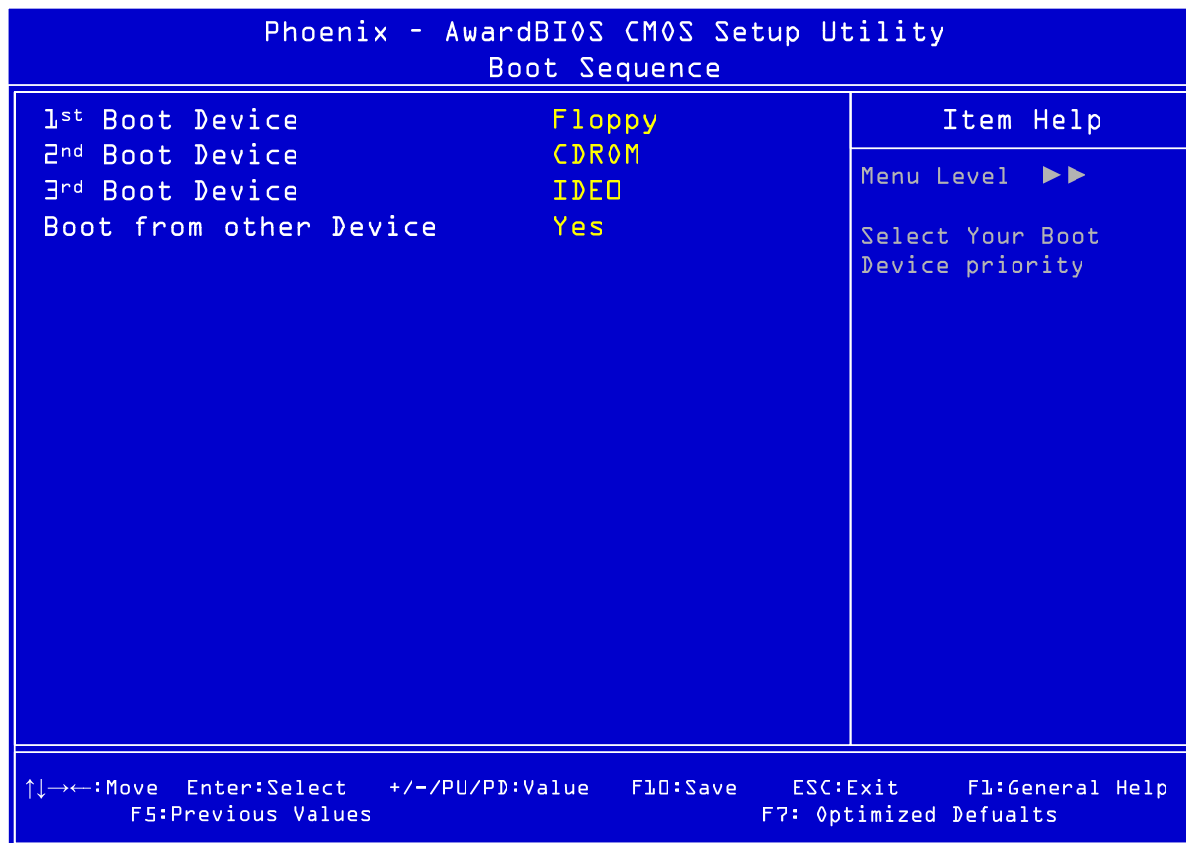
Phoenix – AwardBIOS CMOS Setup Utility
Boot Sequence

| | |
|---|---|
| 1st Boot Device | Floppy |
| 2nd Boot Device | CDROM |
| 3rd Boot Device | IDE0 |
| Boot from other Device | Yes |

Item Help

Menu Level ►►

Select Your Boot Device priority

↑↓→←:Move Enter:Select +/-/PU/PD:Value F10:Save ESC:Exit F1:General Help
F5:Previous Values F7: Optimized Defualts